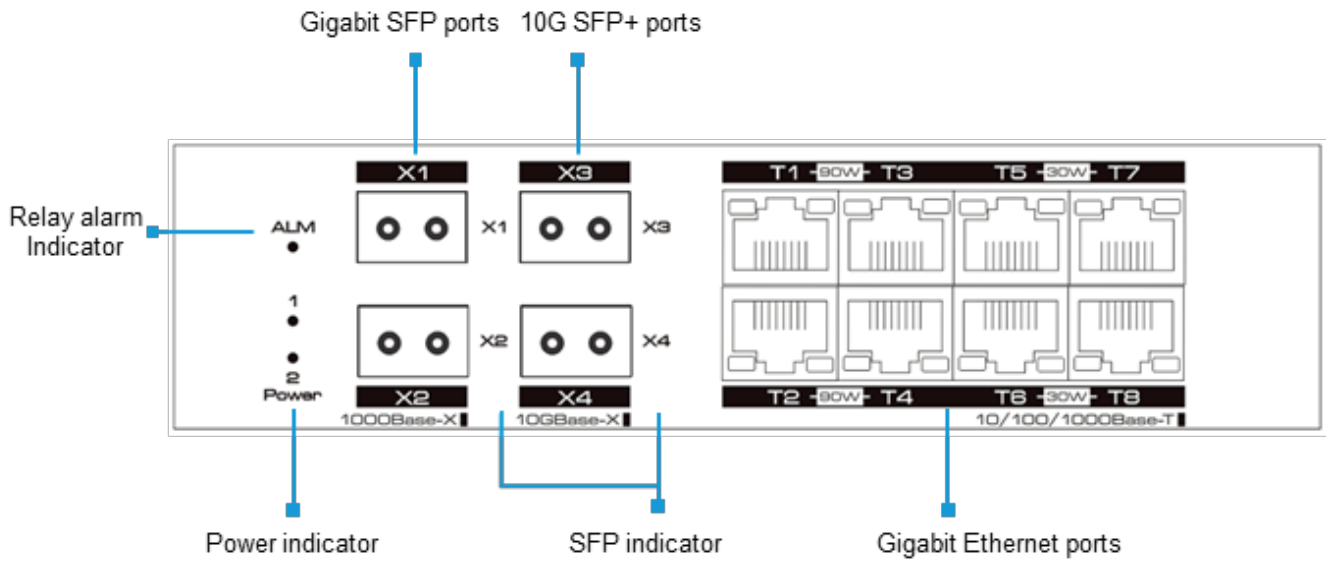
Gigabit SFP ports
10G SFP+ ports

Relay alarm Indicator

ALM

1

2
Power

X1
X1
X2
X2
1000Base-X

X3
X3
X4
X4
10GBase-X

T1 90W T3
T5 30W T7
T2 90W T4
T6 30W T8
10/100/1000Base-T

Power indicator
SFP indicator
Gigabit Ethernet ports